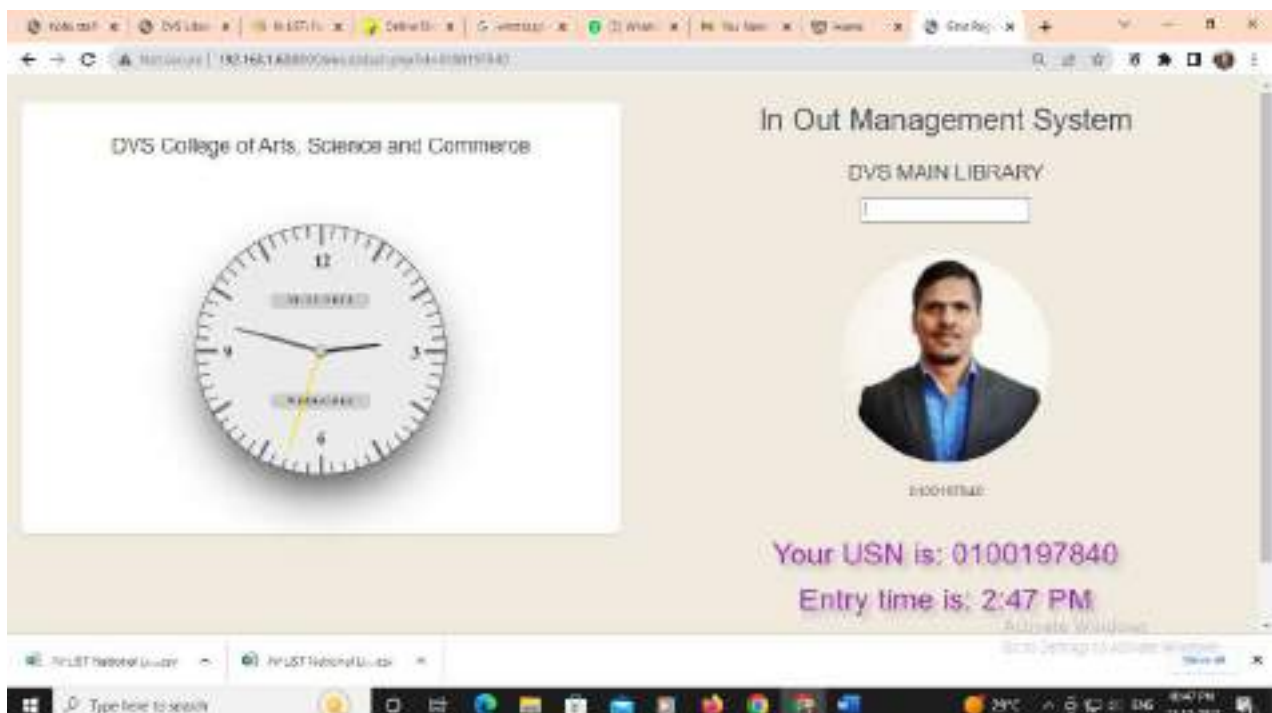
DVS College of Arts, Science and Commerce

12
9
3
6

In Out Management System

DVS MAIN LIBRARY

0100197840

Your USN is: 0100197840

Entry time is: 2:47 PM

Activate Windows
Go to Settings to activate Windows.

Show all

Type here to search

29°C ENG